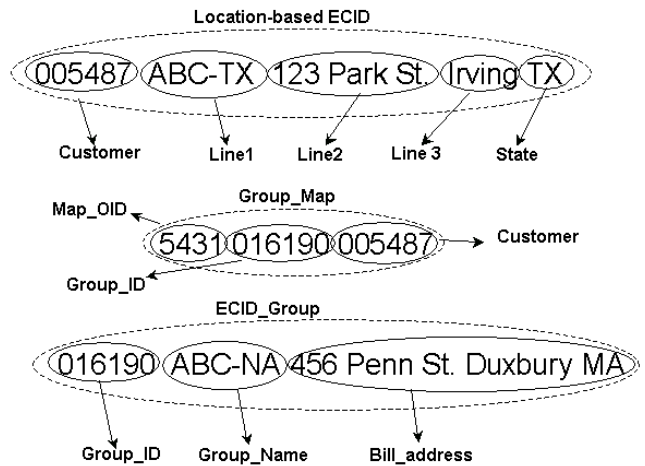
Location-based ECID

005487 ABC-TX 123 Park St. Irving TX

Customer Line1 Line2 Line 3 State

Group_Map

Map_OID

5431 016190 005487

Customer

Group_ID

ECID_Group

016190 ABC-NA 456 Penn St. Duxbury MA

Group_ID Group_Name Bill_address